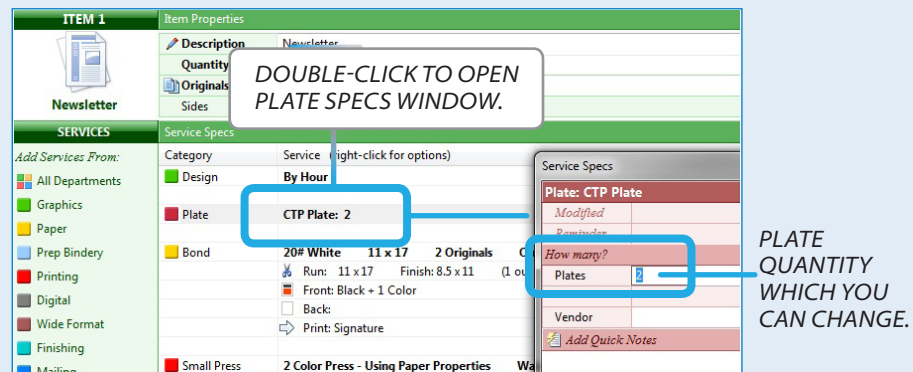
ITEM 1

Newsletter

Item Properties

Description | Newsletter
Quantity
Originals
Sides

DOUBLE-CLICK TO OPEN PLATE SPECS WINDOW.

SERVICES

Add Services From:
All Departments
Graphics
Paper
Prep Bindery
Printing
Digital
Wide Format
Finishing
Mailing

Service Specs

Category | Service (right-click for options)
Design | By Hour
Plate | CTP Plate: 2
Bond | 20# White 11 x 17 2 Originals
Run: 11 x 17 Finish: 8.5 x 11 (1 ou
Front: Black + 1 Color
Back:
Print: Signature
Small Press | 2 Color Press - Using Paper Properties

Service Specs

Plate: CTP Plate
Modified
Reminder
How many?
Plates | 2
Vendor
Add Quick Notes

PLATE QUANTITY WHICH YOU CAN CHANGE.